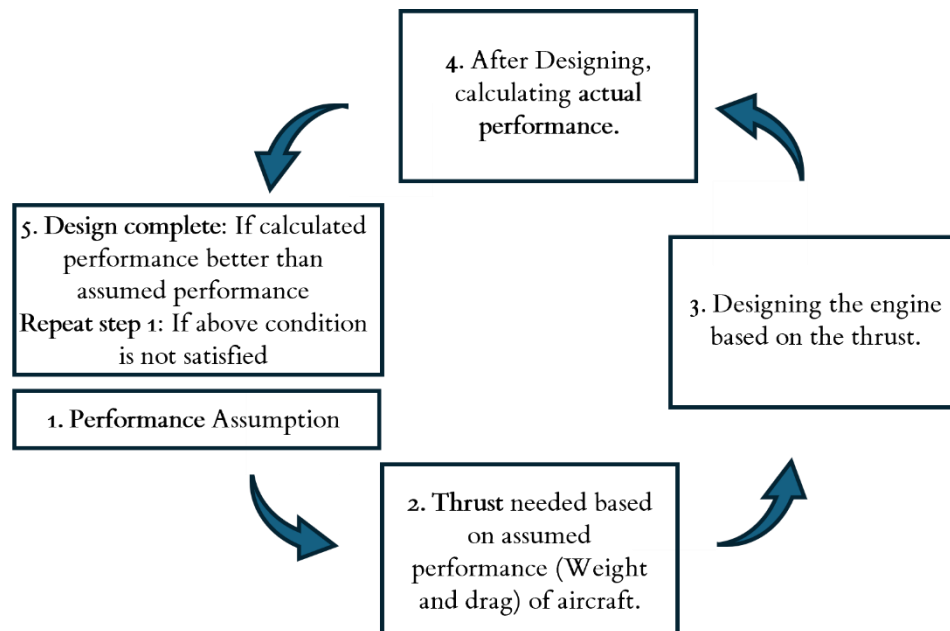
4. After Designing, calculating actual performance.

5. Design complete: If calculated performance better than assumed performance
Repeat step 1: If above condition is not satisfied

3. Designing the engine based on the thrust.

1. Performance Assumption

2. Thrust needed based on assumed performance (Weight and drag) of aircraft.